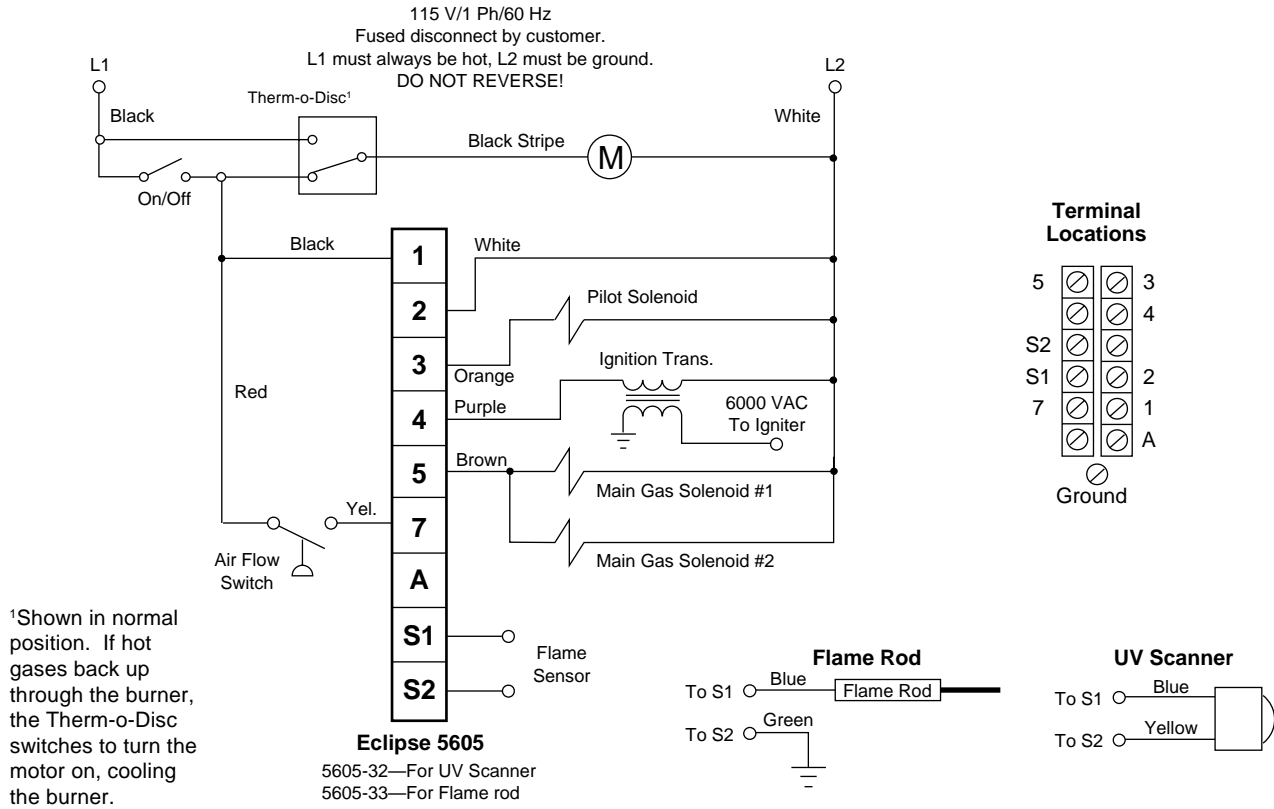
115 V/1 Ph/60 Hz
Fused disconnect by customer.
L1 must always be hot, L2 must be ground.
DO NOT REVERSE!

L1

L2

Therm-o-Disc$^1$

Black

White

Black Stripe

M

On/Off

Terminal Locations

Black

White

1

2

Pilot Solenoid

3

Orange

Ignition Trans.

Red

Purple

4

6000 VAC
To Igniter

5

Brown

Main Gas Solenoid #1

Yel.

7

Air Flow Switch

Main Gas Solenoid #2

A

S1

S2

Flame Sensor

| | | | |
|---|---|---|---|
| 5 | ⊘ | ⊘ | 3 |
| | ⊘ | ⊘ | 4 |
| S2 | ⊘ | ⊘ | |
| S1 | ⊘ | ⊘ | 2 |
| 7 | ⊘ | ⊘ | 1 |
| | ⊘ | ⊘ | A |

Ground

$^1$Shown in normal position. If hot gases back up through the burner, the Therm-o-Disc switches to turn the motor on, cooling the burner.

Eclipse 5605
5605-32—For UV Scanner
5605-33—For Flame rod

Flame Rod
To S1
Blue
Flame Rod
To S2
Green

UV Scanner
To S1
Blue
To S2
Yellow